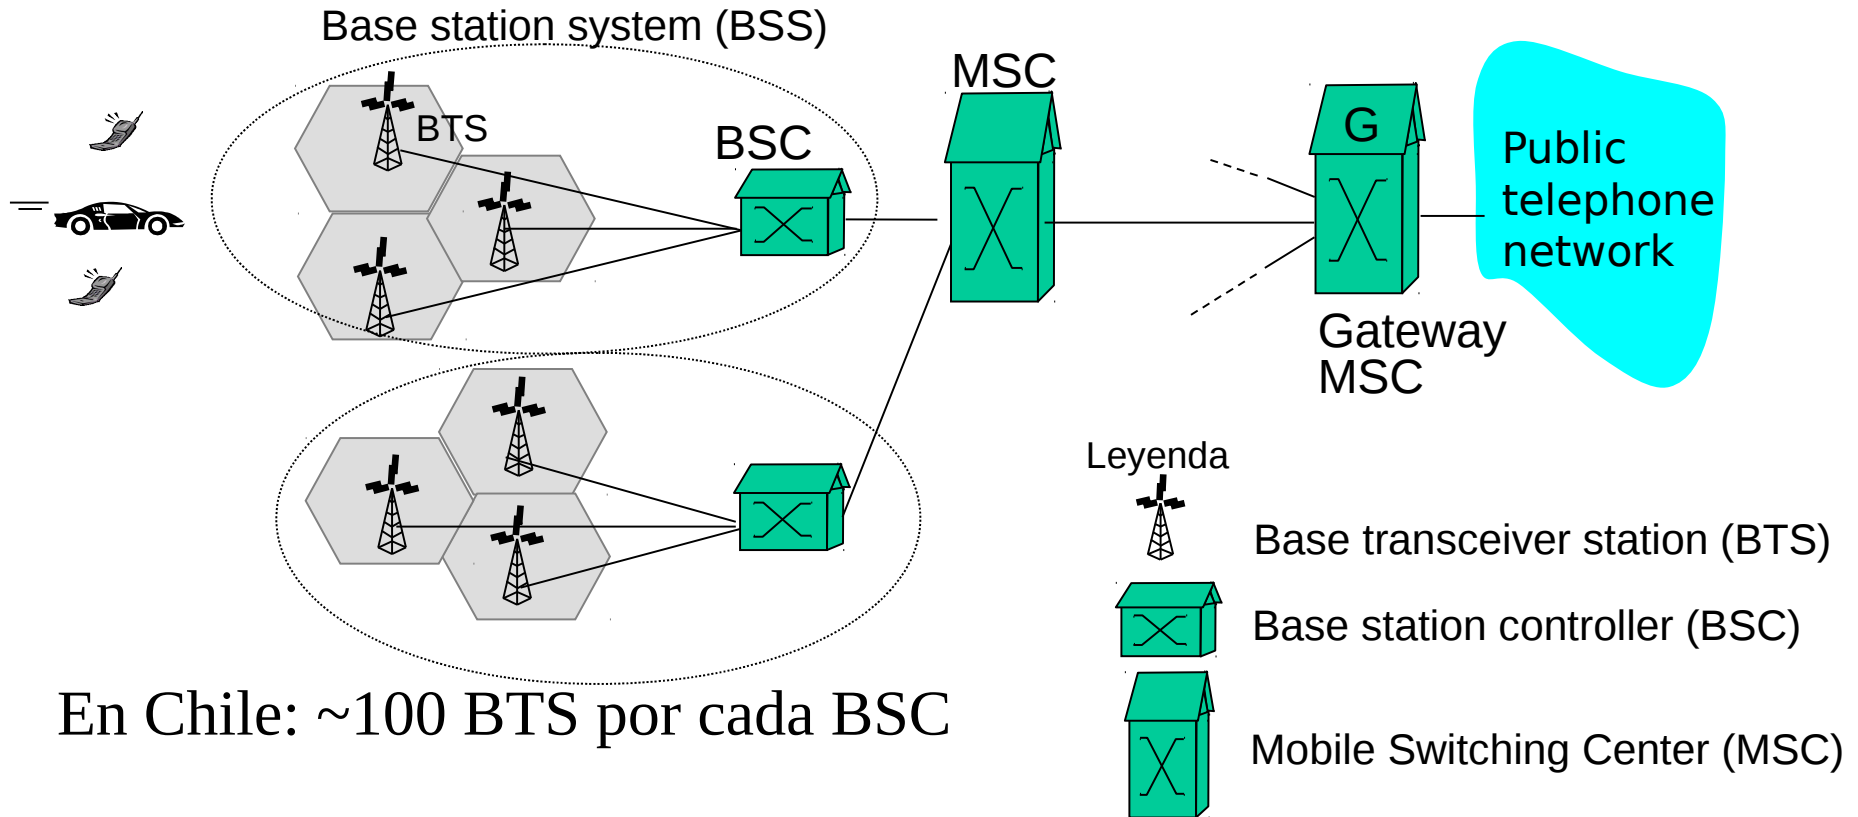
Base station system (BSS)

BTS

BSC

MSC

G

Public telephone network

Gateway MSC

Leyenda

Base transceiver station (BTS)

Base station controller (BSC)

Mobile Switching Center (MSC)

En Chile: ~100 BTS por cada BSC